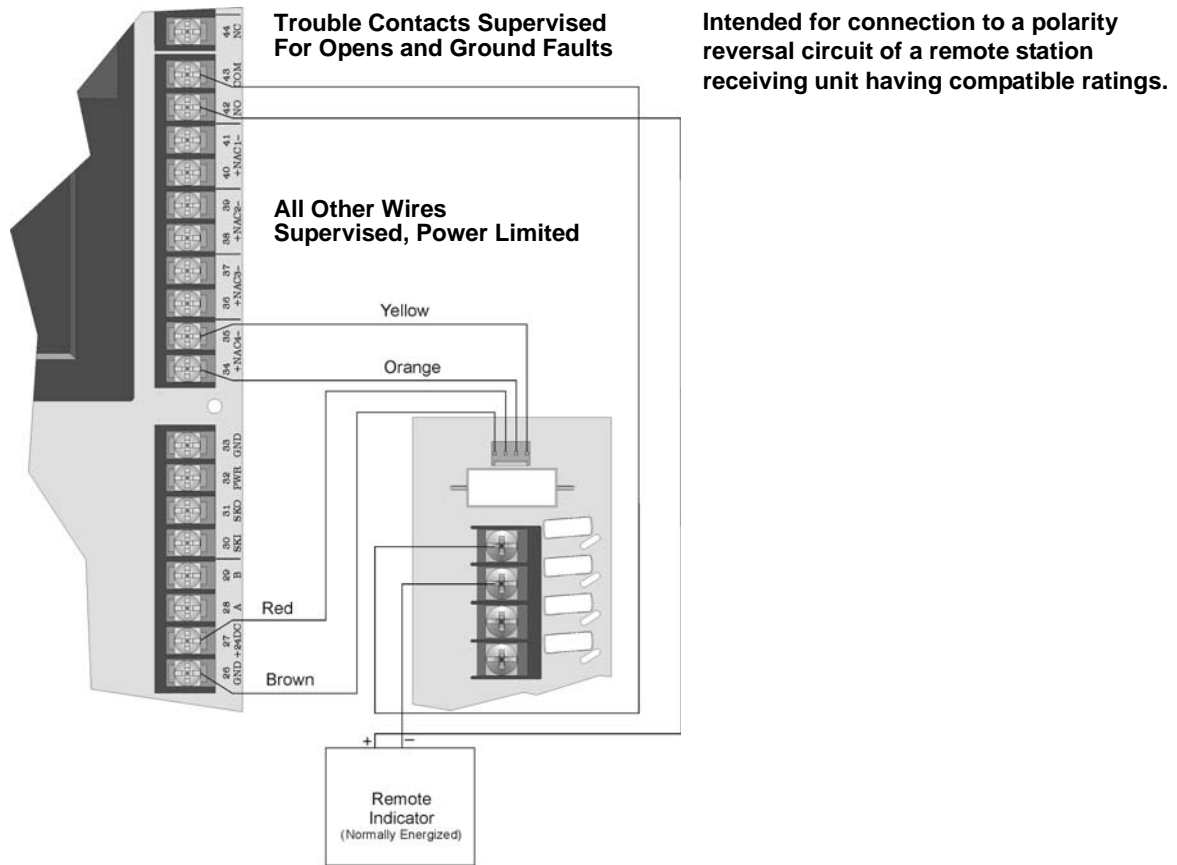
Trouble Contacts Supervised For Opens and Ground Faults

Intended for connection to a polarity reversal circuit of a remote station receiving unit having compatible ratings.

44 NC
43 COM
42 NO
41 NAC1-
40 +NAC1
39 NAC2-
38 +NAC2
37 NAC3-
36 +NAC3
35 NAC4-
34 +NAC4

All Other Wires Supervised, Power Limited

Yellow

Orange

33 GND
32 PWR
31 SKO
30 SKI
29 B
28 A
27 +24DC
26 GND

Red

Brown

+ −

Remote Indicator (Normally Energized)